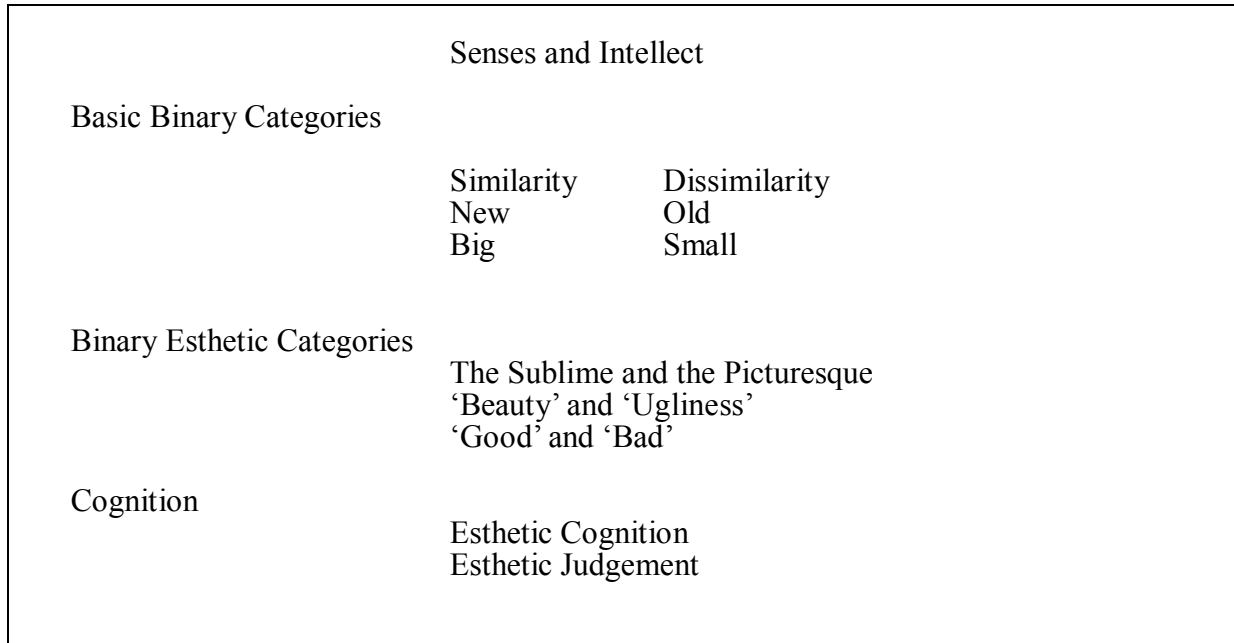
Senses and Intellect

Basic Binary Categories

| | |
|---|---|
| Similarity | Dissimilarity |
| New | Old |
| Big | Small |

Binary Esthetic Categories

The Sublime and the Picturesque
'Beauty' and 'Ugliness'
'Good' and 'Bad'

Cognition

Esthetic Cognition
Esthetic Judgement